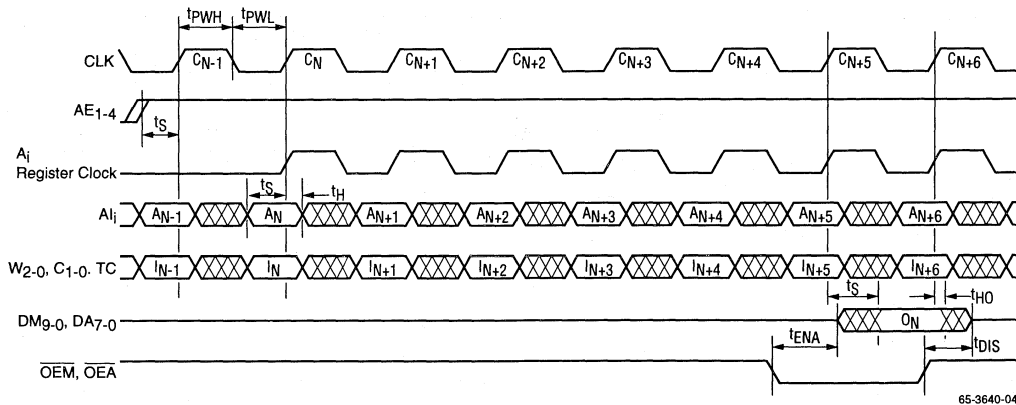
$t_{PWH}$ $t_{PWL}$

CLK $C_{N-1}$ $C_N$ $C_{N+1}$ $C_{N+2}$ $C_{N+3}$ $C_{N+4}$ $C_{N+5}$ $C_{N+6}$

$AE_{1-4}$

$t_S$

$A_i$
Register Clock

$t_S$ $t_H$

$AI_i$ $A_{N-1}$ $A_N$ $A_{N+1}$ $A_{N+2}$ $A_{N+3}$ $A_{N+4}$ $A_{N+5}$ $A_{N+6}$

$W_{2-0}$, $C_{1-0}$. TC $I_{N-1}$ $I_N$ $I_{N+1}$ $I_{N+2}$ $I_{N+3}$ $I_{N+4}$ $I_{N+5}$ $I_{N+6}$

$t_S$ $t_{HO}$

$DM_{9-0}$, $DA_{7-0}$ $O_N$

$t_{ENA}$ $t_{DIS}$

$\overline{OEM}$, $\overline{OEA}$

65-3640-04